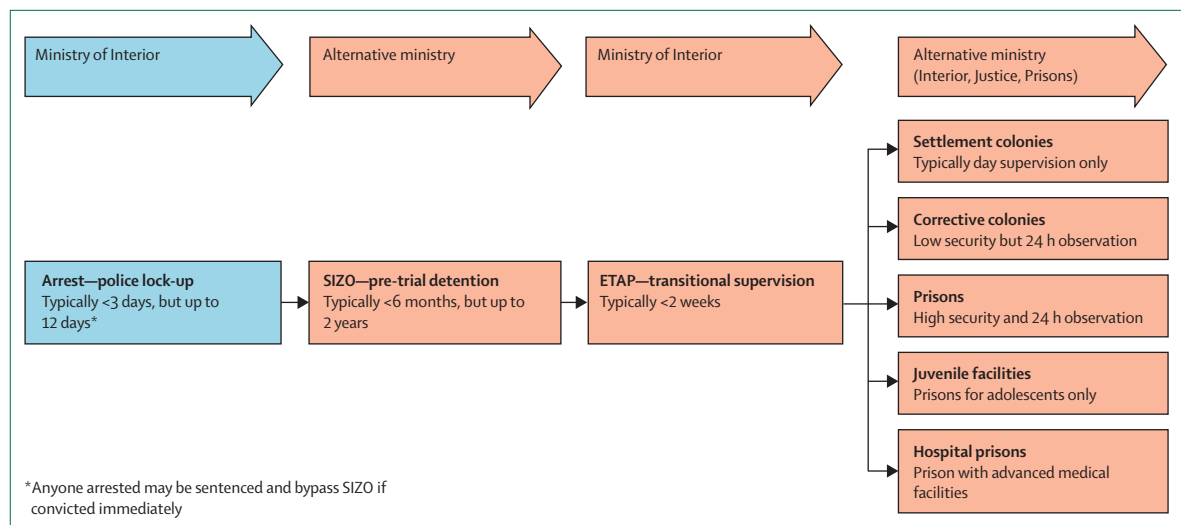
Ministry of Interior

Alternative ministry

Ministry of Interior

Alternative ministry (Interior, Justice, Prisons)

**Arrest—police lock-up**
Typically <3 days, but up to 12 days*

**SIZO—pre-trial detention**
Typically <6 months, but up to 2 years

**ETAP—transitional supervision**
Typically <2 weeks

**Settlement colonies**
Typically day supervision only

**Corrective colonies**
Low security but 24 h observation

**Prisons**
High security and 24 h observation

**Juvenile facilities**
Prisons for adolescents only

**Hospital prisons**
Prison with advanced medical facilities

*Anyone arrested may be sentenced and bypass SIZO if convicted immediately